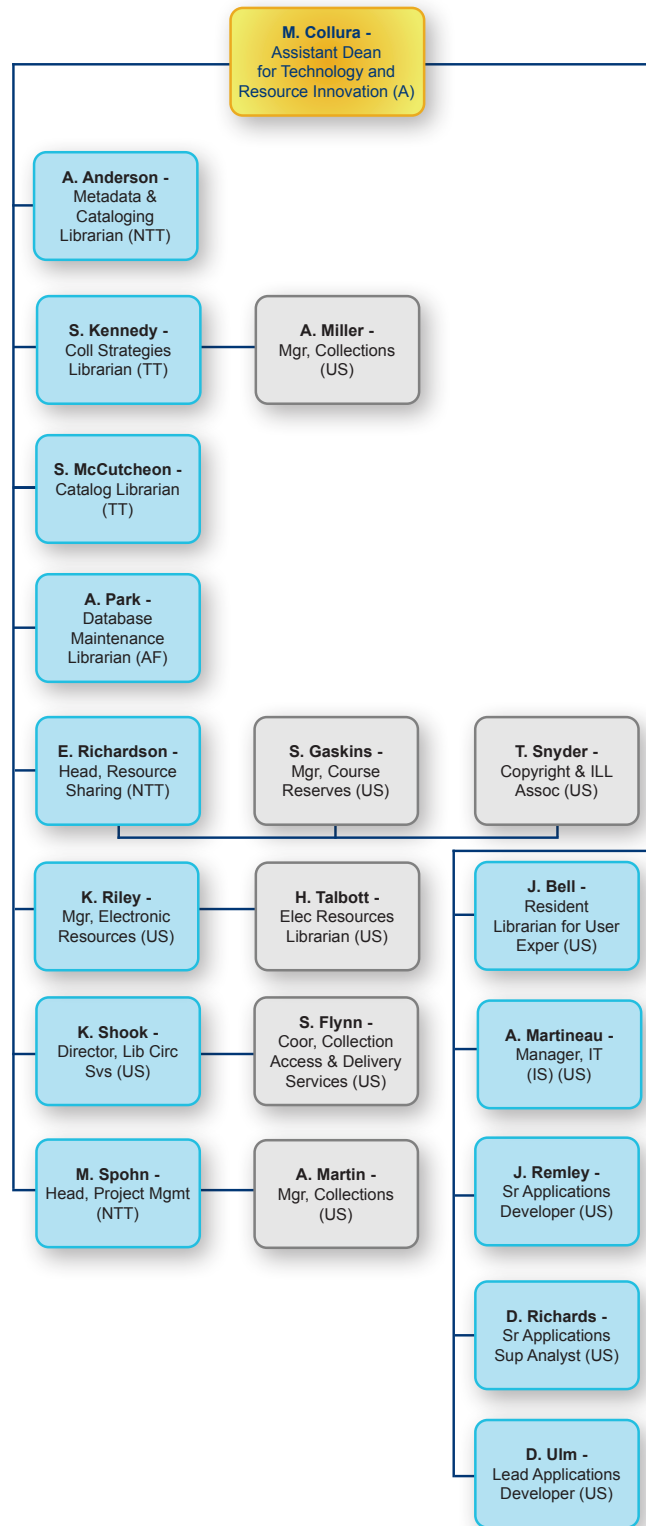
M. Collura - Assistant Dean for Technology and Resource Innovation (A)

A. Anderson - Metadata & Cataloging Librarian (NTT)

S. Kennedy - Coll Strategies Librarian (TT)

A. Miller - Mgr, Collections (US)

S. McCutcheon - Catalog Librarian (TT)

A. Park - Database Maintenance Librarian (AF)

E. Richardson - Head, Resource Sharing (NTT)

S. Gaskins - Mgr, Course Reserves (US)

T. Snyder - Copyright & ILL Assoc (US)

K. Riley - Mgr, Electronic Resources (US)

H. Talbott - Elec Resources Librarian (US)

K. Shook - Director, Lib Circ Svs (US)

S. Flynn - Coor, Collection Access & Delivery Services (US)

M. Spohn - Head, Project Mgmt (NTT)

A. Martin - Mgr, Collections (US)

J. Bell - Resident Librarian for User Exper (US)

A. Martineau - Manager, IT (IS) (US)

J. Remley - Sr Applications Developer (US)

D. Richards - Sr Applications Sup Analyst (US)

D. Ulm - Lead Applications Developer (US)